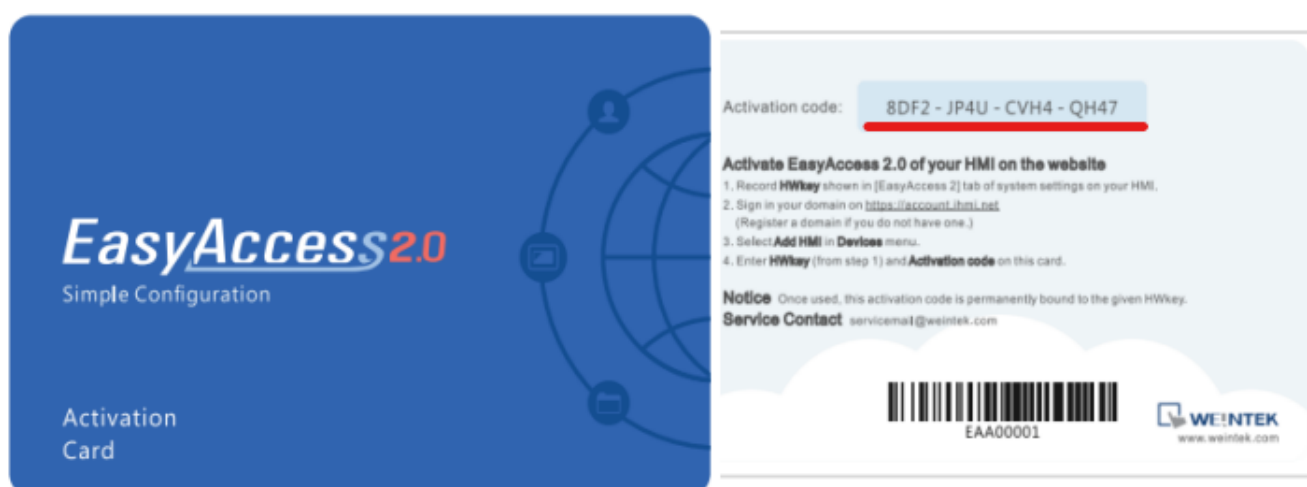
EasyAccess2.0
Simple Configuration

Activation Card

Activation code: 8DF2 - JP4U - CVH4 - QH47

Activate EasyAccess 2.0 of your HMI on the website
1. Record HWkey shown in [EasyAccess 2] tab of system settings on your HMI.
2. Sign in your domain on https://account.ihmi.net
(Register a domain if you do not have one.)
3. Select Add HMI in Devices menu.
4. Enter HWkey (from step 1) and Activation code on this card.

Notice Once used, this activation code is permanently bound to the given HWkey.
Service Contact servicemail@weintek.com

EAA00001

WEINTEK
www.weintek.com